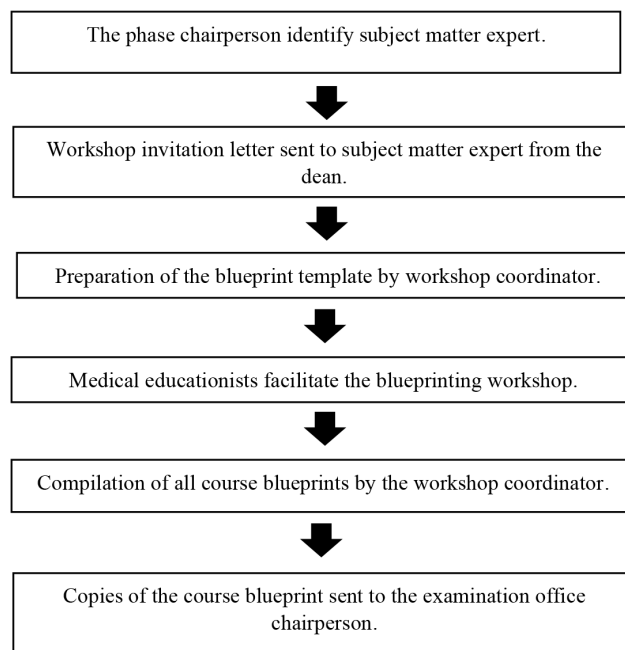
The phase chairperson identify subject matter expert.

Workshop invitation letter sent to subject matter expert from the dean.

Preparation of the blueprint template by workshop coordinator.

Medical educationists facilitate the blueprinting workshop.

Compilation of all course blueprints by the workshop coordinator.

Copies of the course blueprint sent to the examination office chairperson.